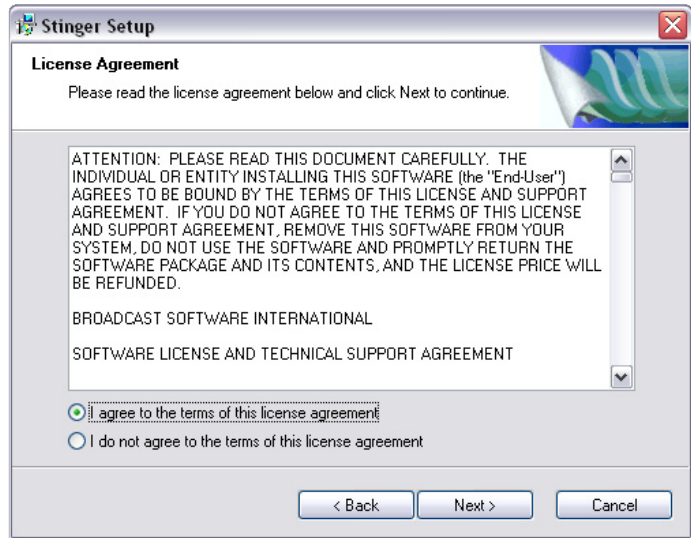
Stinger Setup

License Agreement

Please read the license agreement below and click Next to continue.

ATTENTION: PLEASE READ THIS DOCUMENT CAREFULLY. THE INDIVIDUAL OR ENTITY INSTALLING THIS SOFTWARE (the "End-User") AGREES TO BE BOUND BY THE TERMS OF THIS LICENSE AND SUPPORT AGREEMENT. IF YOU DO NOT AGREE TO THE TERMS OF THIS LICENSE AND SUPPORT AGREEMENT, REMOVE THIS SOFTWARE FROM YOUR SYSTEM, DO NOT USE THE SOFTWARE AND PROMPTLY RETURN THE SOFTWARE PACKAGE AND ITS CONTENTS, AND THE LICENSE PRICE WILL BE REFUNDED.

BROADCAST SOFTWARE INTERNATIONAL

SOFTWARE LICENSE AND TECHNICAL SUPPORT AGREEMENT

I agree to the terms of this license agreement

I do not agree to the terms of this license agreement

< Back

Next >

Cancel